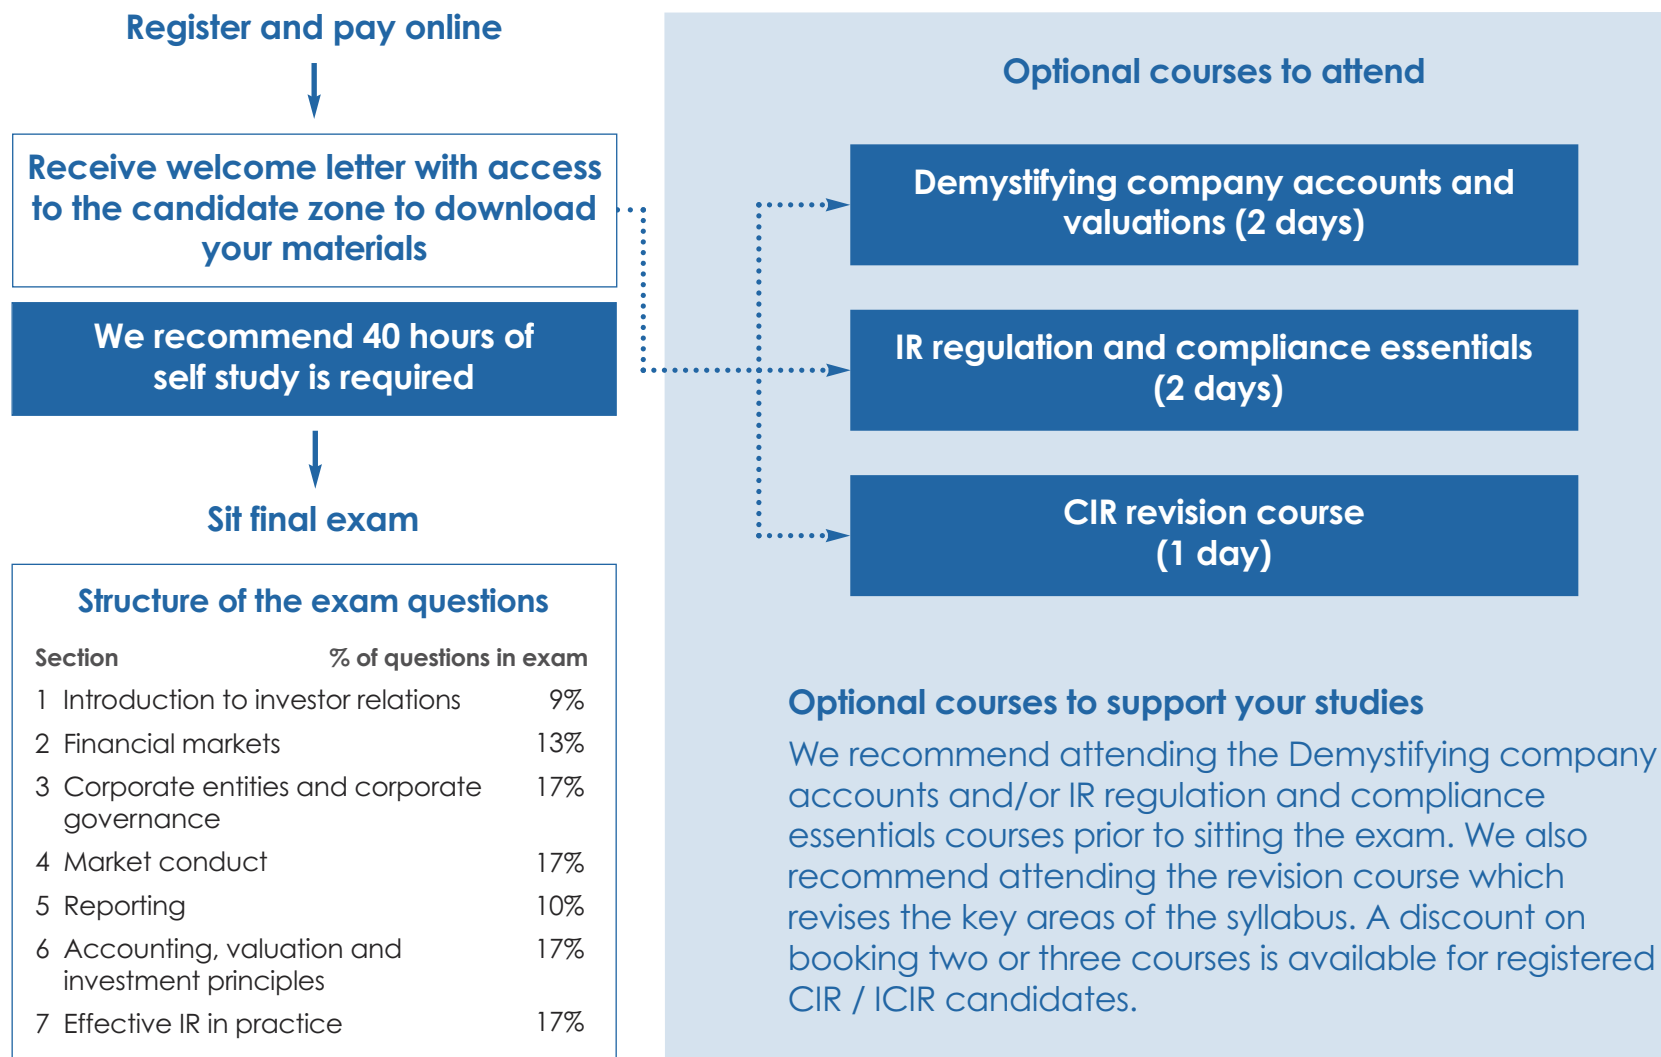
Register and pay online

Receive welcome letter with access to the candidate zone to download your materials

We recommend 40 hours of self study is required

Sit final exam

Structure of the exam questions

| Section | % of questions in exam |
|---|---|
| 1 Introduction to investor relations | 9% |
| 2 Financial markets | 13% |
| 3 Corporate entities and corporate governance | 17% |
| 4 Market conduct | 17% |
| 5 Reporting | 10% |
| 6 Accounting, valuation and investment principles | 17% |
| 7 Effective IR in practice | 17% |

Optional courses to attend

Demystifying company accounts and valuations (2 days)

IR regulation and compliance essentials (2 days)

CIR revision course (1 day)

Optional courses to support your studies

We recommend attending the Demystifying company accounts and/or IR regulation and compliance essentials courses prior to sitting the exam. We also recommend attending the revision course which revises the key areas of the syllabus. A discount on booking two or three courses is available for registered CIR / ICIR candidates.